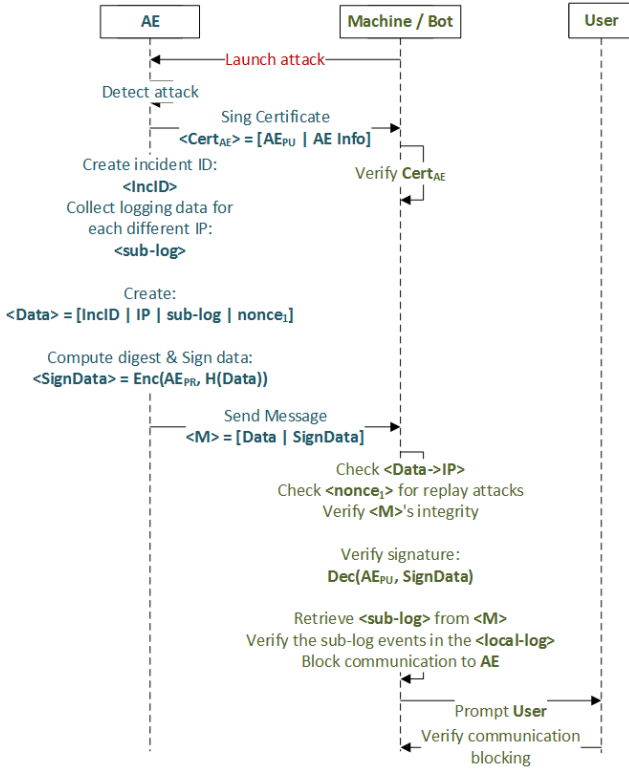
AE

Machine / Bot

User

Launch attack

Detect attack

Sing Certificate
<Cert$_{AE}$> = [AE$_{PU}$ | AE Info]

Verify Cert$_{AE}$

Create incident ID:
<IncID>
Collect logging data for each different IP:
<sub-log>

Create:
<Data> = [IncID | IP | sub-log | nonce$_1$]

Compute digest & Sign data:
<SignData> = Enc(AE$_{PR}$, H(Data))

Send Message
<M> = [Data | SignData]

Check <Data->IP>
Check <nonce$_1$> for replay attacks
Verify <M>'s integrity

Verify signature:
Dec(AE$_{PU}$, SignData)

Retrieve <sub-log> from <M>
Verify the sub-log events in the <local-log>
Block communication to AE

Prompt User

Verify communication blocking